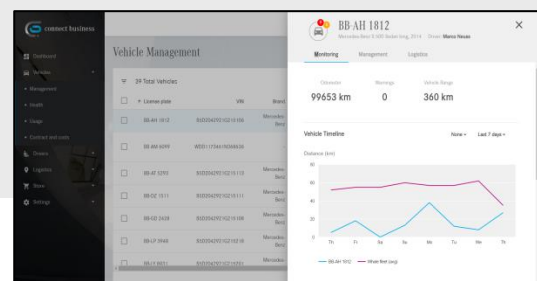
connect business

Dashboard
Vehicles
Management
Health
Usage
Contract and costs
Drivers
Logistics
Store
Settings

Vehicle Management

39 Total Vehicles

| | License plate | VIN | Brand |
|---|---|---|---|
| | BB-AH 1812 | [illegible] | Mercedes-Benz |
| | BB-AM 6099 | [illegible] | |
| | BB-AT 3292 | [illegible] | Mercedes-Benz |
| | BB-DZ 1511 | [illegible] | Mercedes-Benz |
| | BB-GE 2428 | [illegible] | Mercedes-Benz |
| | BB-LF 9968 | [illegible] | Mercedes-Benz |
| | BB-LI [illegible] | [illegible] | Mercedes-Benz |

BB-AH 1812
Mercedes-Benz E-300 Sedan long, 2016 · Driver: Marco Neuss

Monitoring Management Logistics

Odometer 99653 km
Warnings 0
Vehicle Range 360 km

Vehicle Timeline
None Last 7 days

Distance (km)
80
60
40
20
0
Th Fr Sa Su Mo Tu We Th

BB-AH 1812 — Whole fleet (avg)